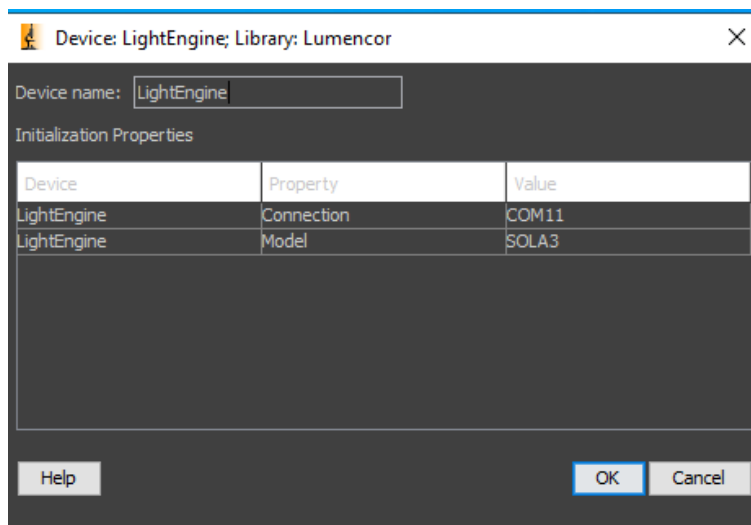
Device: LightEngine; Library: Lumencor

Device name: LightEngine

Initialization Properties

| Device | Property | Value |
|---|---|---|
| LightEngine | Connection | COM11 |
| LightEngine | Model | SOLA3 |

Help

OK

Cancel